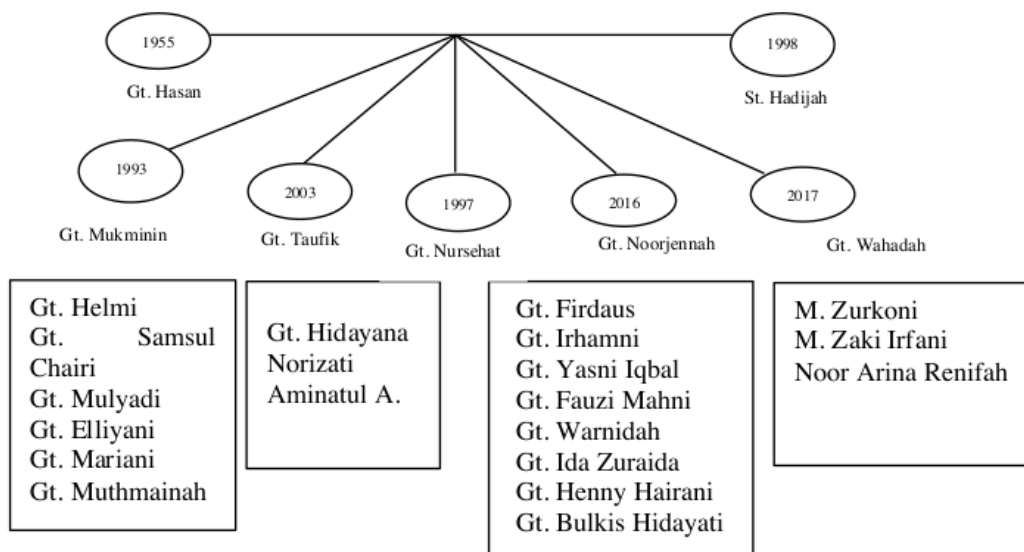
1955

Gt. Hasan

1998

St. Hadijah

1993

Gt. Mukminin

2003

Gt. Taufik

1997

Gt. Nursehat

2016

Gt. Noorjennah

2017

Gt. Wahadah

Gt. Helmi
Gt. Samsul Chairi
Gt. Mulyadi
Gt. Elliyani
Gt. Mariani
Gt. Muthmainah

Gt. Hidayana
Norizati
Aminatul A.

Gt. Firdaus
Gt. Irhamni
Gt. Yasni Iqbal
Gt. Fauzi Mahni
Gt. Warnidah
Gt. Ida Zuraida
Gt. Henny Hairani
Gt. Bulkis Hidayati

M. Zurkoni
M. Zaki Irfani
Noor Arina Renifah